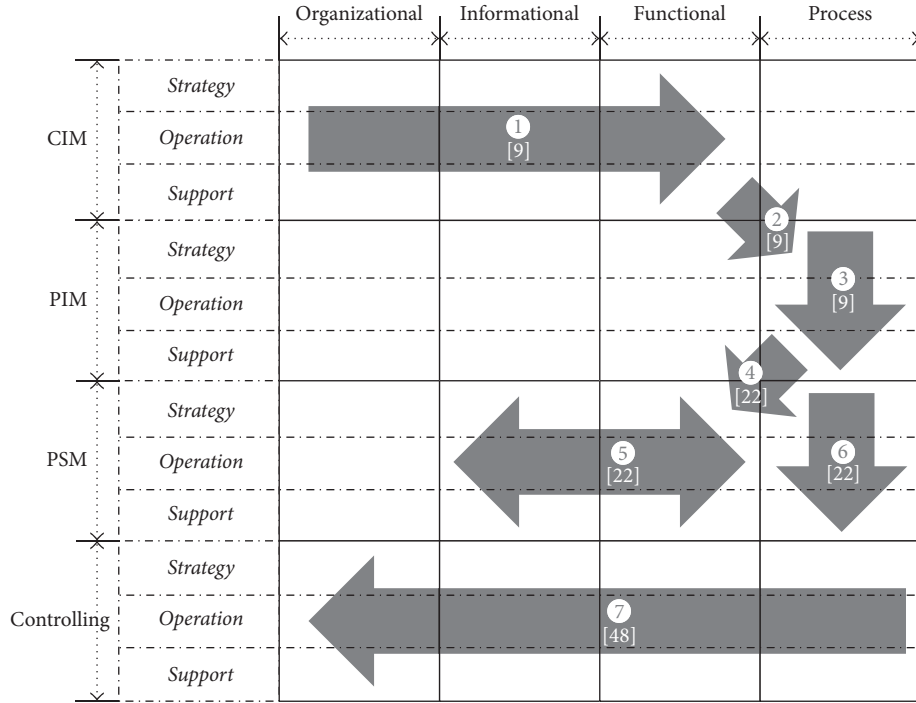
Organizational Informational Functional Process

CIM
Strategy
Operation
Support

PIM
Strategy
Operation
Support

PSM
Strategy
Operation
Support

Controlling
Strategy
Operation
Support

1 [9]
2 [9]
3 [9]
4 [22]
5 [22]
6 [22]
7 [48]